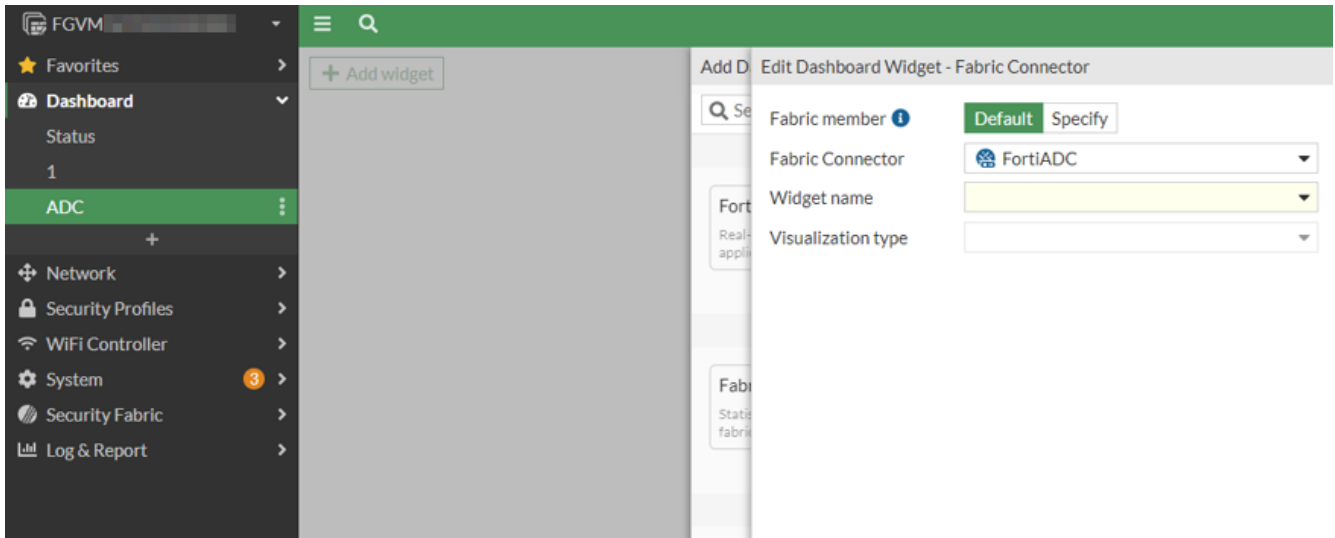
FGVM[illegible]

Favorites
Dashboard
Status
1
ADC
+
Network
Security Profiles
WiFi Controller
System 3
Security Fabric
Log & Report

+ Add widget

Add D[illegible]

Se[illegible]

Fort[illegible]
Real-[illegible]
appli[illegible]

Fab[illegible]
Statis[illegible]
fabri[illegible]

Edit Dashboard Widget - Fabric Connector

Fabric member
Default
Specify

Fabric Connector
FortiADC

Widget name

Visualization type